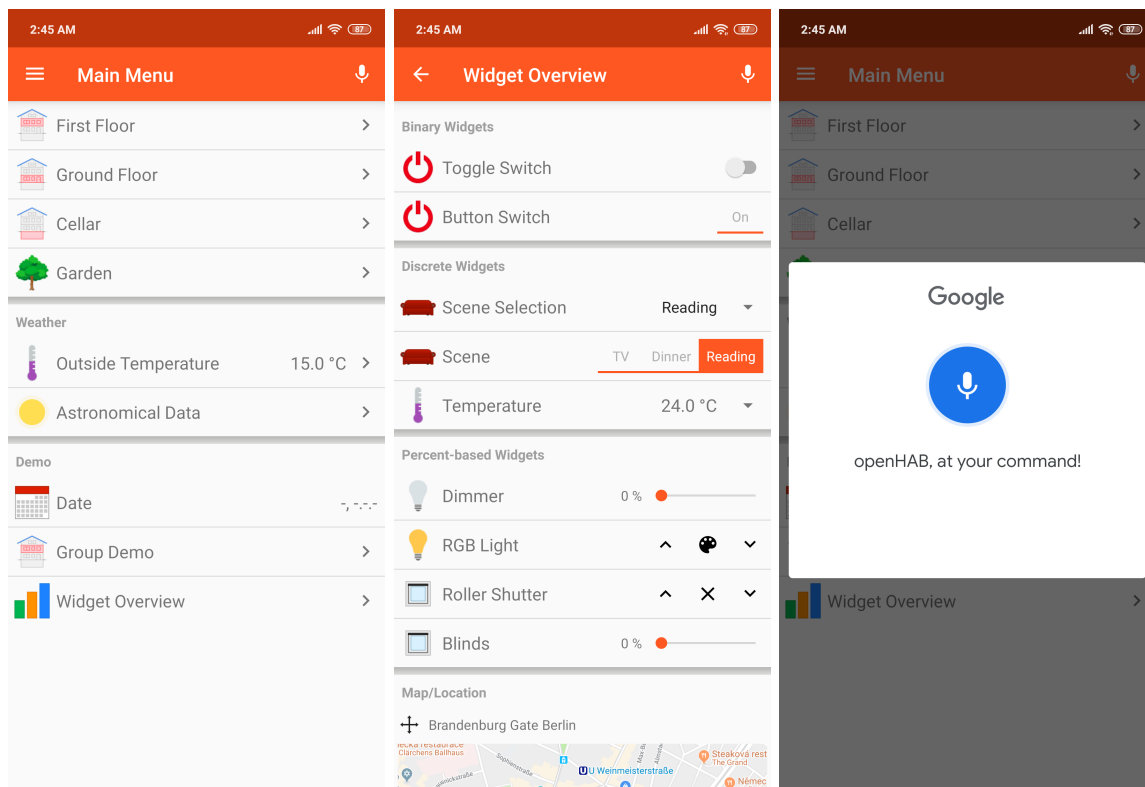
2:45 AM 87

Main Menu

First Floor

Ground Floor

Cellar

Garden

Weather

Outside Temperature 15.0 °C

Astronomical Data

Demo

Date -, -.-.-

Group Demo

Widget Overview

2:45 AM 87

Widget Overview

Binary Widgets

Toggle Switch

Button Switch On

Discrete Widgets

Scene Selection Reading

Scene TV Dinner Reading

Temperature 24.0 °C

Percent-based Widgets

Dimmer 0 %

RGB Light

Roller Shutter

Blinds 0 %

Map/Location

Brandenburg Gate Berlin

Clärchens Ballhaus

Sophienstraße

U Weinmeisterstraße

Steaková rest The Grand

Němec

2:45 AM 87

Main Menu

First Floor

Ground Floor

Cellar

Google

openHAB, at your command!

Widget Overview